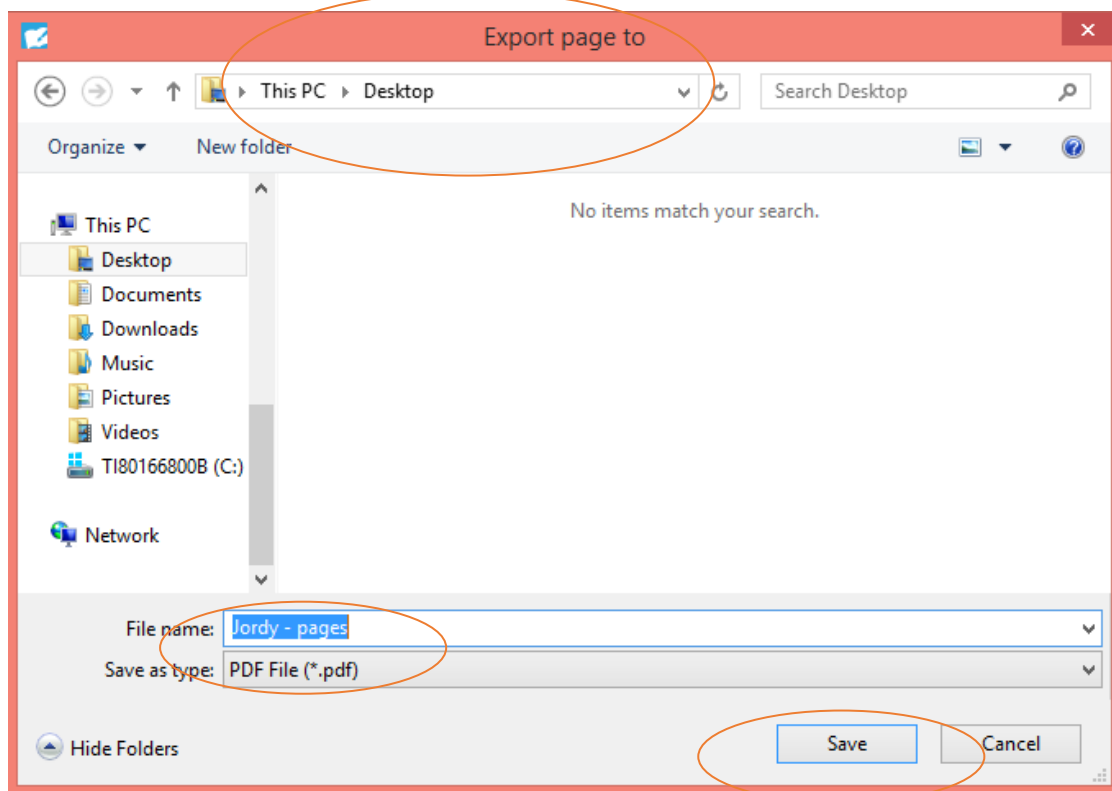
Export page to

This PC ▸ Desktop

Search Desktop

Organize ▾

New folder

This PC
Desktop
Documents
Downloads
Music
Pictures
Videos
TI80166800B (C:)

Network

No items match your search.

File name: Jordy - pages

Save as type: PDF File (*.pdf)

Hide Folders

Save

Cancel